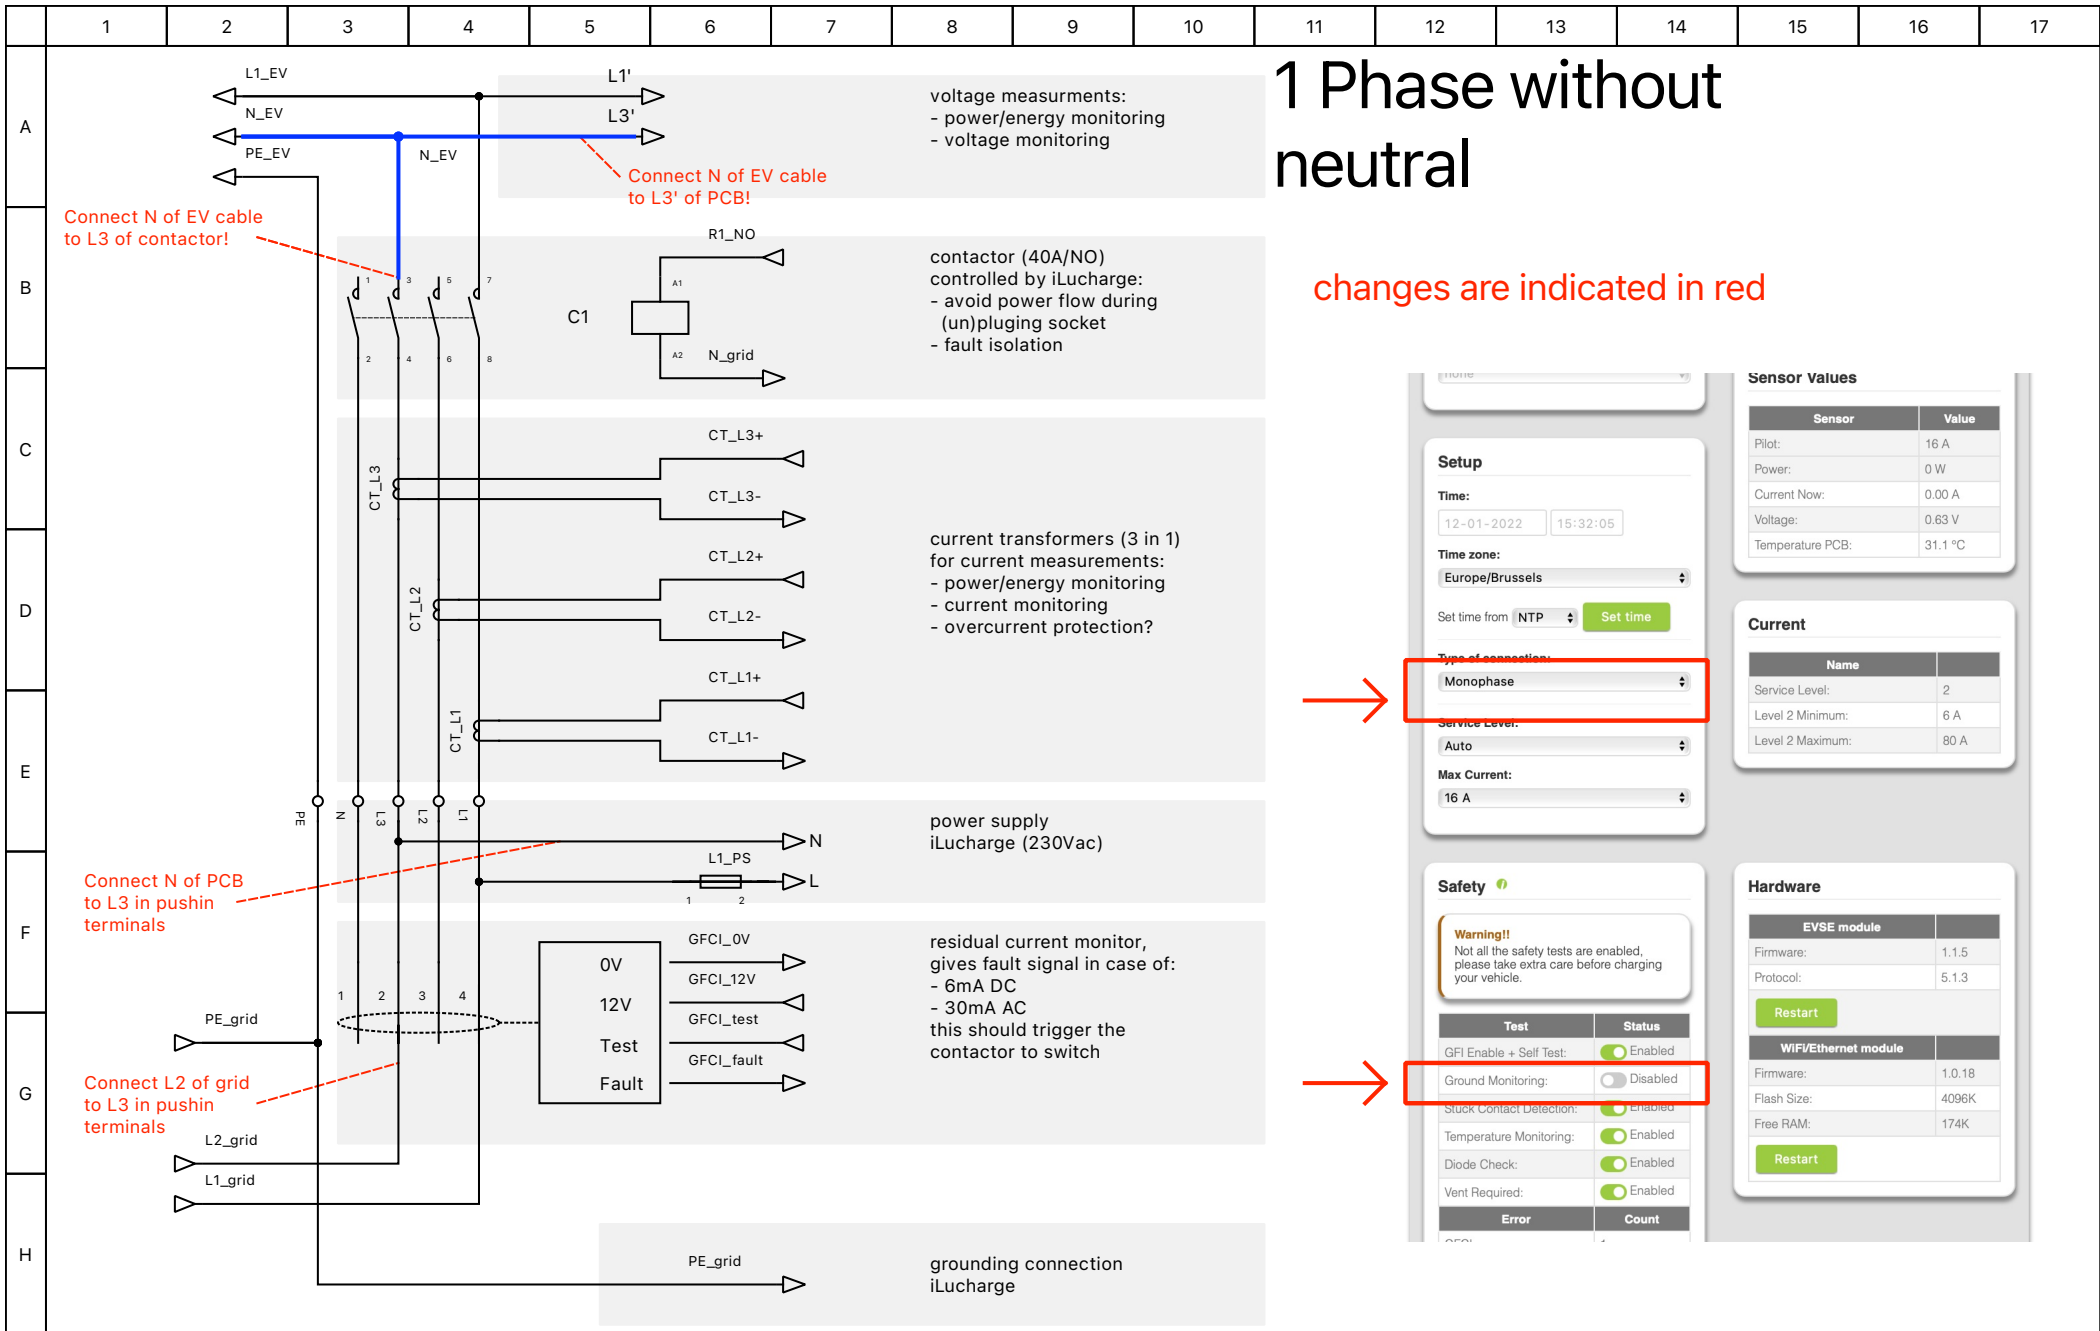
1 2 3 4 5 6 7 8 9 10 11 12 13 14 15 16 17

A B C D E F G H

1 Phase without neutral

changes are indicated in red

L1_EV
N_EV
PE_EV
N_EV
L1'
L3'

voltage measurments:
- power/energy monitoring
- voltage monitoring

Connect N of EV cable to L3' of PCB!

Connect N of EV cable to L3 of contactor!

R1_NO
A1
C1
A2
N_grid
1 3 5 7
2 4 6 8

contactor (40A/NO)
controlled by iLucharge:
- avoid power flow during (un)pluging socket
- fault isolation

CT_L3+
CT_L3-
CT_L2+
CT_L2-
CT_L1+
CT_L1-
CT_L3
CT_L2
CT_L1

current transformers (3 in 1)
for current measurements:
- power/energy monitoring
- current monitoring
- overcurrent protection?

PE N L3 L2 L1

N
L1_PS
L
1 2

power supply
iLucharge (230Vac)

Connect N of PCB to L3 in pushin terminals

1 2 3 4
0V
12V
Test
Fault
GFCI_0V
GFCI_12V
GFCI_test
GFCI_fault

residual current monitor,
gives fault signal in case of:
- 6mA DC
- 30mA AC
this should trigger the contactor to switch

PE_grid
Connect L2 of grid to L3 in pushin terminals
L2_grid
L1_grid

PE_grid

grounding connection
iLucharge

Setup
Time:
12-01-2022 15:32:05
Time zone:
Europe/Brussels
Set time from NTP Set time
Type of connection:
Monophase
Service Level:
Auto
Max Current:
16 A

Sensor Values
| Sensor | Value |
|---|---|
| Pilot: | 16 A |
| Power: | 0 W |
| Current Now: | 0.00 A |
| Voltage: | 0.63 V |
| Temperature PCB: | 31.1 °C |

Current
| Name | |
|---|---|
| Service Level: | 2 |
| Level 2 Minimum: | 6 A |
| Level 2 Maximum: | 80 A |

Safety
Warning!! Not all the safety tests are enabled, please take extra care before charging your vehicle.

| Test | Status |
|---|---|
| GFI Enable + Self Test: | Enabled |
| Ground Monitoring: | Disabled |
| Stuck Contact Detection: | Enabled |
| Temperature Monitoring: | Enabled |
| Diode Check: | Enabled |
| Vent Required: | Enabled |
| Error | Count |

Hardware
| EVSE module | |
|---|---|
| Firmware: | 1.1.5 |
| Protocol: | 5.1.3 |

Restart

| WiFi/Ethernet module | |
|---|---|
| Firmware: | 1.0.18 |
| Flash Size: | 4096K |
| Free RAM: | 174K |

Restart